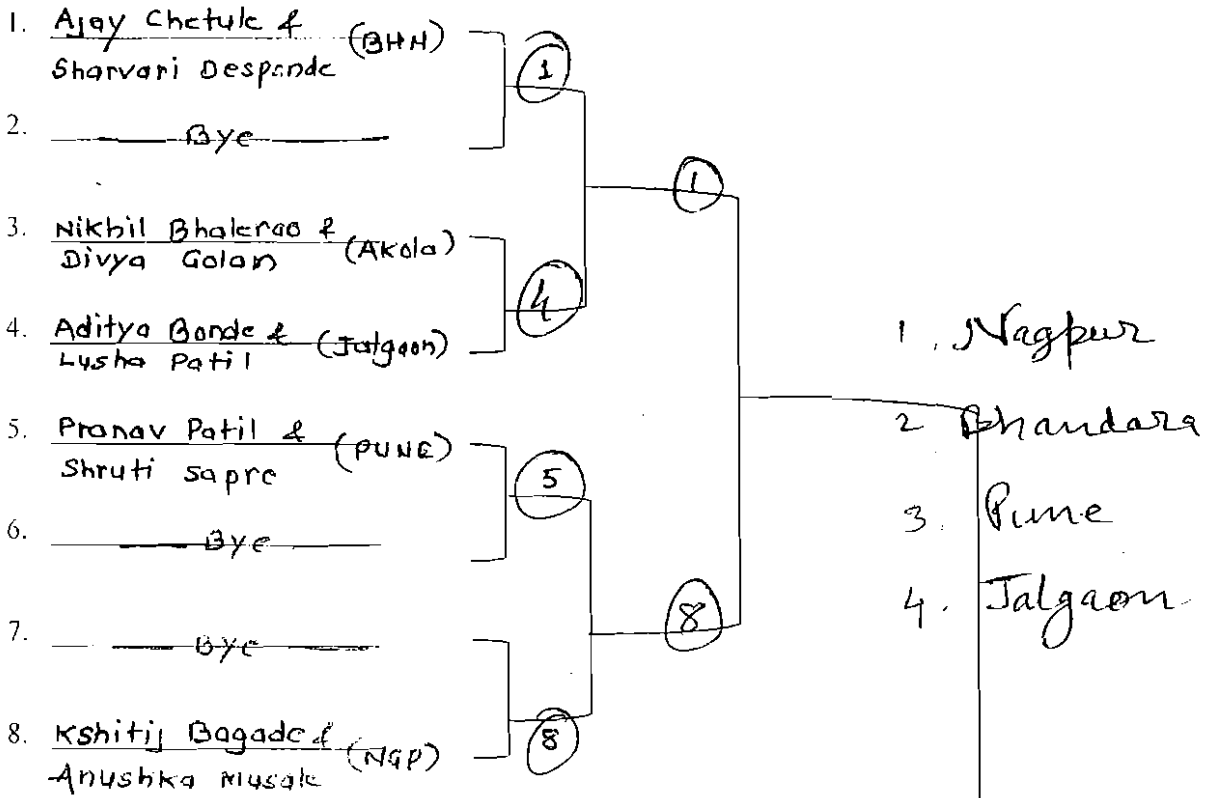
1. Ajay Chetule & Sharvari Despande (BHN)

2. Bye

3. Nikhil Bhalerao & Divya Golam (Akola)

4. Aditya Bonde & Lusha Patil (Jalgaon)

5. Pranav Patil & Shruti sapre (PUNE)

6. Bye

7. Bye

8. Kshitij Bagade & Anushka Musale (NGP)

1

1

4

5

8

8

1. Nagpur
2. Bhandara
3. Pune
4. Jalgaon